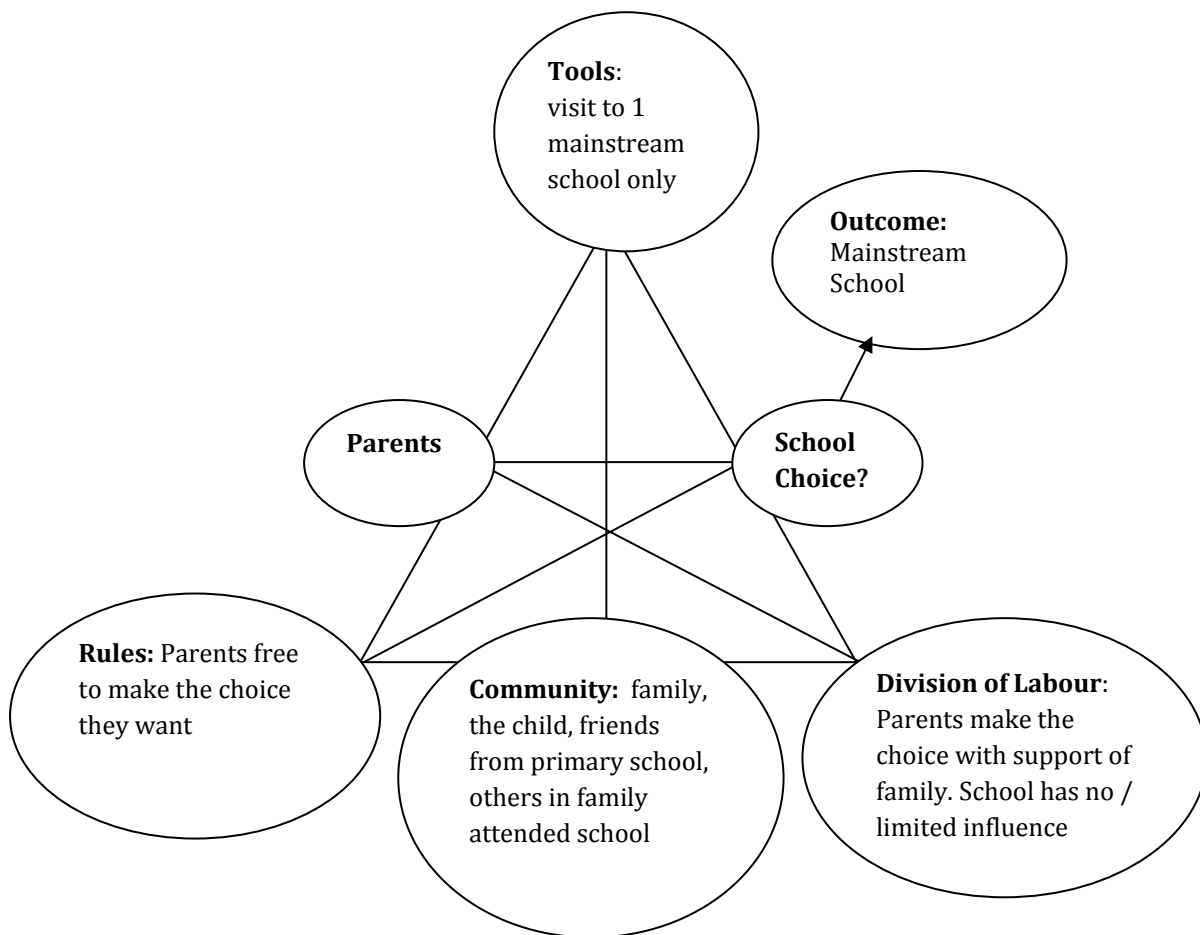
**Tools**: visit to 1 mainstream school only

**Outcome:** Mainstream School

**Parents**

**School Choice?**

**Rules:** Parents free to make the choice they want

**Community:** family, the child, friends from primary school, others in family attended school

**Division of Labour**: Parents make the choice with support of family. School has no / limited influence